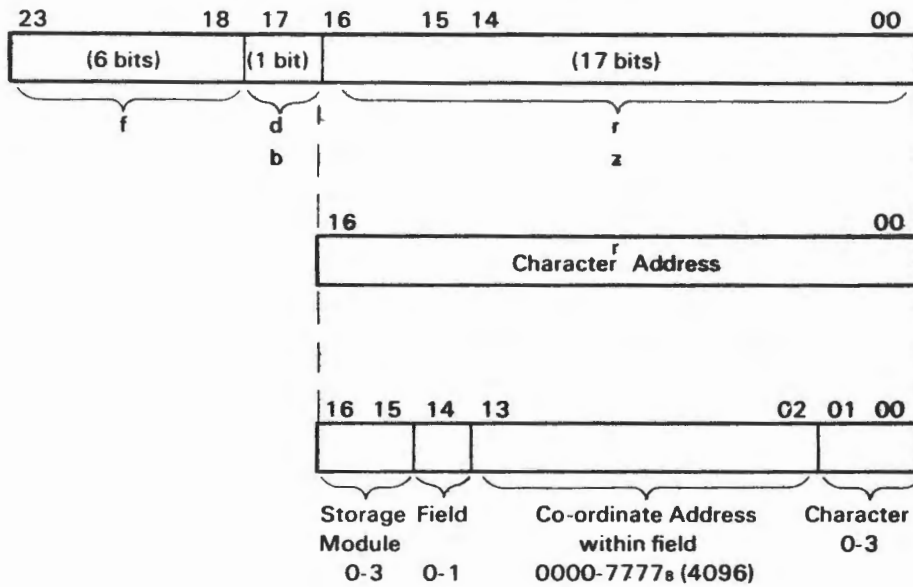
23 18 17 16 15 14 00

(6 bits) (1 bit) (17 bits)

f d b r z

16 00

Character r Address

16 15 14 13 02 01 00

Storage Module 0-3

Field 0-1

Co-ordinate Address within field $0000\text{-}7777_8$ (4096)

Character 0-3